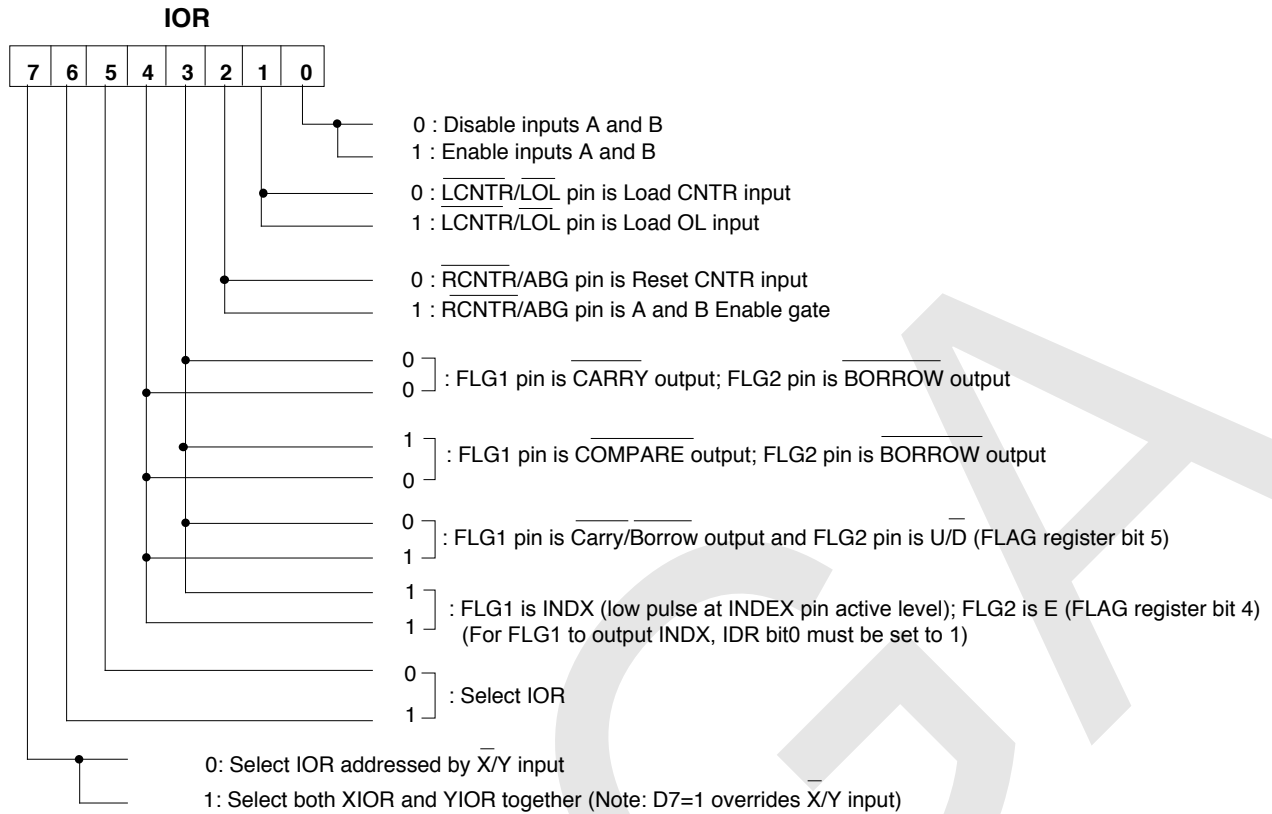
IOR

| 7 | 6 | 5 | 4 | 3 | 2 | 1 | 0 |
|---|---|---|---|---|---|---|---|

0 : Disable inputs A and B
1 : Enable inputs A and B

0 : $\overline{LCNTR}$/$\overline{LOL}$ pin is Load CNTR input
1 : $\overline{LCNTR}$/$\overline{LOL}$ pin is Load OL input

0 : $\overline{RCNTR}$/ABG pin is Reset CNTR input
1 : $\overline{RCNTR}$/ABG pin is A and B Enable gate

0
0 : FLG1 pin is $\overline{CARRY}$ output; FLG2 pin is $\overline{BORROW}$ output

1
0 : FLG1 pin is $\overline{COMPARE}$ output; FLG2 pin is $\overline{BORROW}$ output

0
1 : FLG1 pin is $\overline{Carry}$/$\overline{Borrow}$ output and FLG2 pin is U/$\overline{D}$ (FLAG register bit 5)

1
1 : FLG1 is INDX (low pulse at INDEX pin active level); FLG2 is E (FLAG register bit 4) (For FLG1 to output INDX, IDR bit0 must be set to 1)

0
1 : Select IOR

0: Select IOR addressed by $\overline{X}$/Y input
1: Select both XIOR and YIOR together (Note: D7=1 overrides $\overline{X}$/Y input)